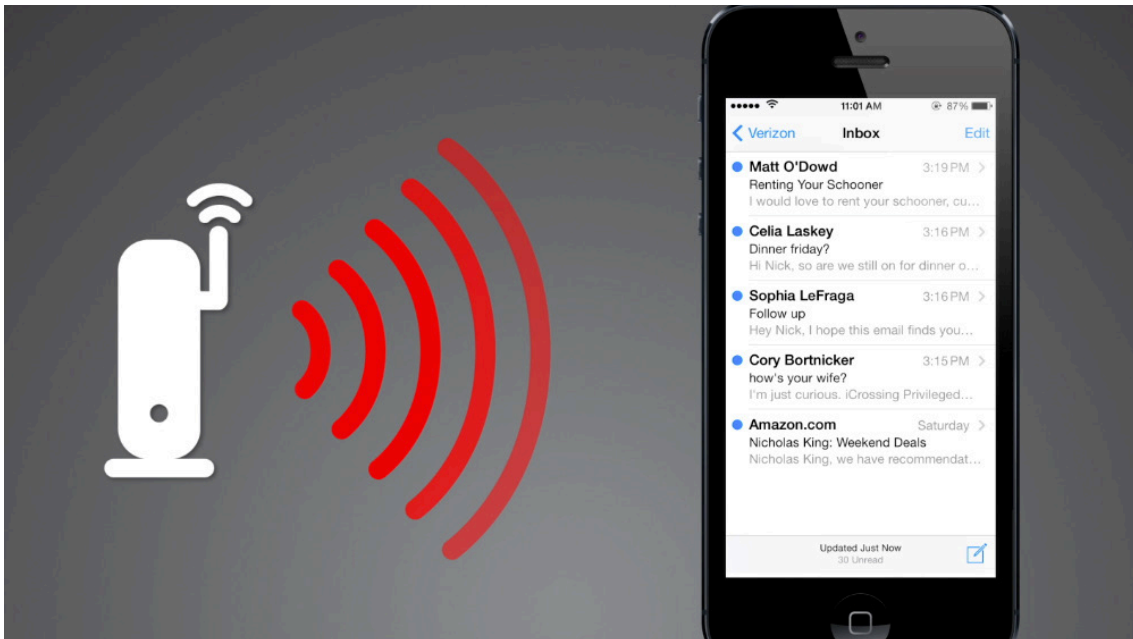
●●●●● 11:01 AM 87%

Verizon Inbox Edit

Matt O'Dowd 3:19 PM
Renting Your Schooner
I would love to rent your schooner, cu...

Celia Laskey 3:16 PM
Dinner friday?
Hi Nick, so are we still on for dinner o...

Sophia LeFraga 3:16 PM
Follow up
Hey Nick, I hope this email finds you...

Cory Bortnicker 3:15 PM
how's your wife?
I'm just curious. iCrossing Privileged...

Amazon.com Saturday
Nicholas King: Weekend Deals
Nicholas King, we have recommendat...

Updated Just Now
30 Unread